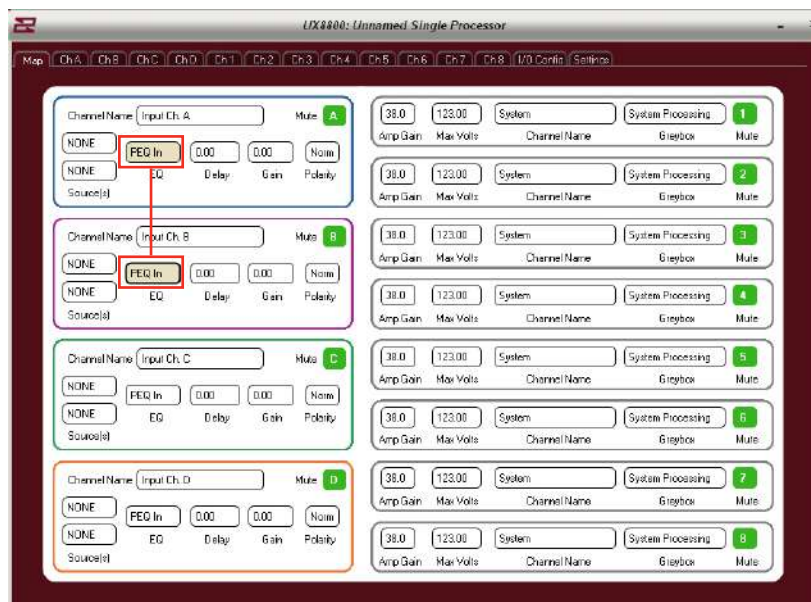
UX8800: Unnamed Single Processor

Map | Ch A | Ch B | Ch C | Ch D | Ch 1 | Ch 2 | Ch 3 | Ch 4 | Ch 5 | Ch 6 | Ch 7 | Ch 8 | I/O Config | Settings

Channel Name Input Ch. A Mute A
NONE
NONE
Source(s)
PEQ In EQ
0.00 Delay
0.00 Gain
Norm Polarity

Channel Name Input Ch. B Mute B
NONE
NONE
Source(s)
PEQ In EQ
0.00 Delay
0.00 Gain
Norm Polarity

Channel Name Input Ch. C Mute C
NONE
NONE
Source(s)
PEQ In EQ
0.00 Delay
0.00 Gain
Norm Polarity

Channel Name Input Ch. D Mute D
NONE
NONE
Source(s)
PEQ In EQ
0.00 Delay
0.00 Gain
Norm Polarity

| Amp Gain | Max Volts | Channel Name | Greybox | Mute |
|---|---|---|---|---|
| 38.0 | 123.00 | System | System Processing | 1 |
| 38.0 | 123.00 | System | System Processing | 2 |
| 38.0 | 123.00 | System | System Processing | 3 |
| 38.0 | 123.00 | System | System Processing | 4 |
| 38.0 | 123.00 | System | System Processing | 5 |
| 38.0 | 123.00 | System | System Processing | 6 |
| 38.0 | 123.00 | System | System Processing | 7 |
| 38.0 | 123.00 | System | System Processing | 8 |